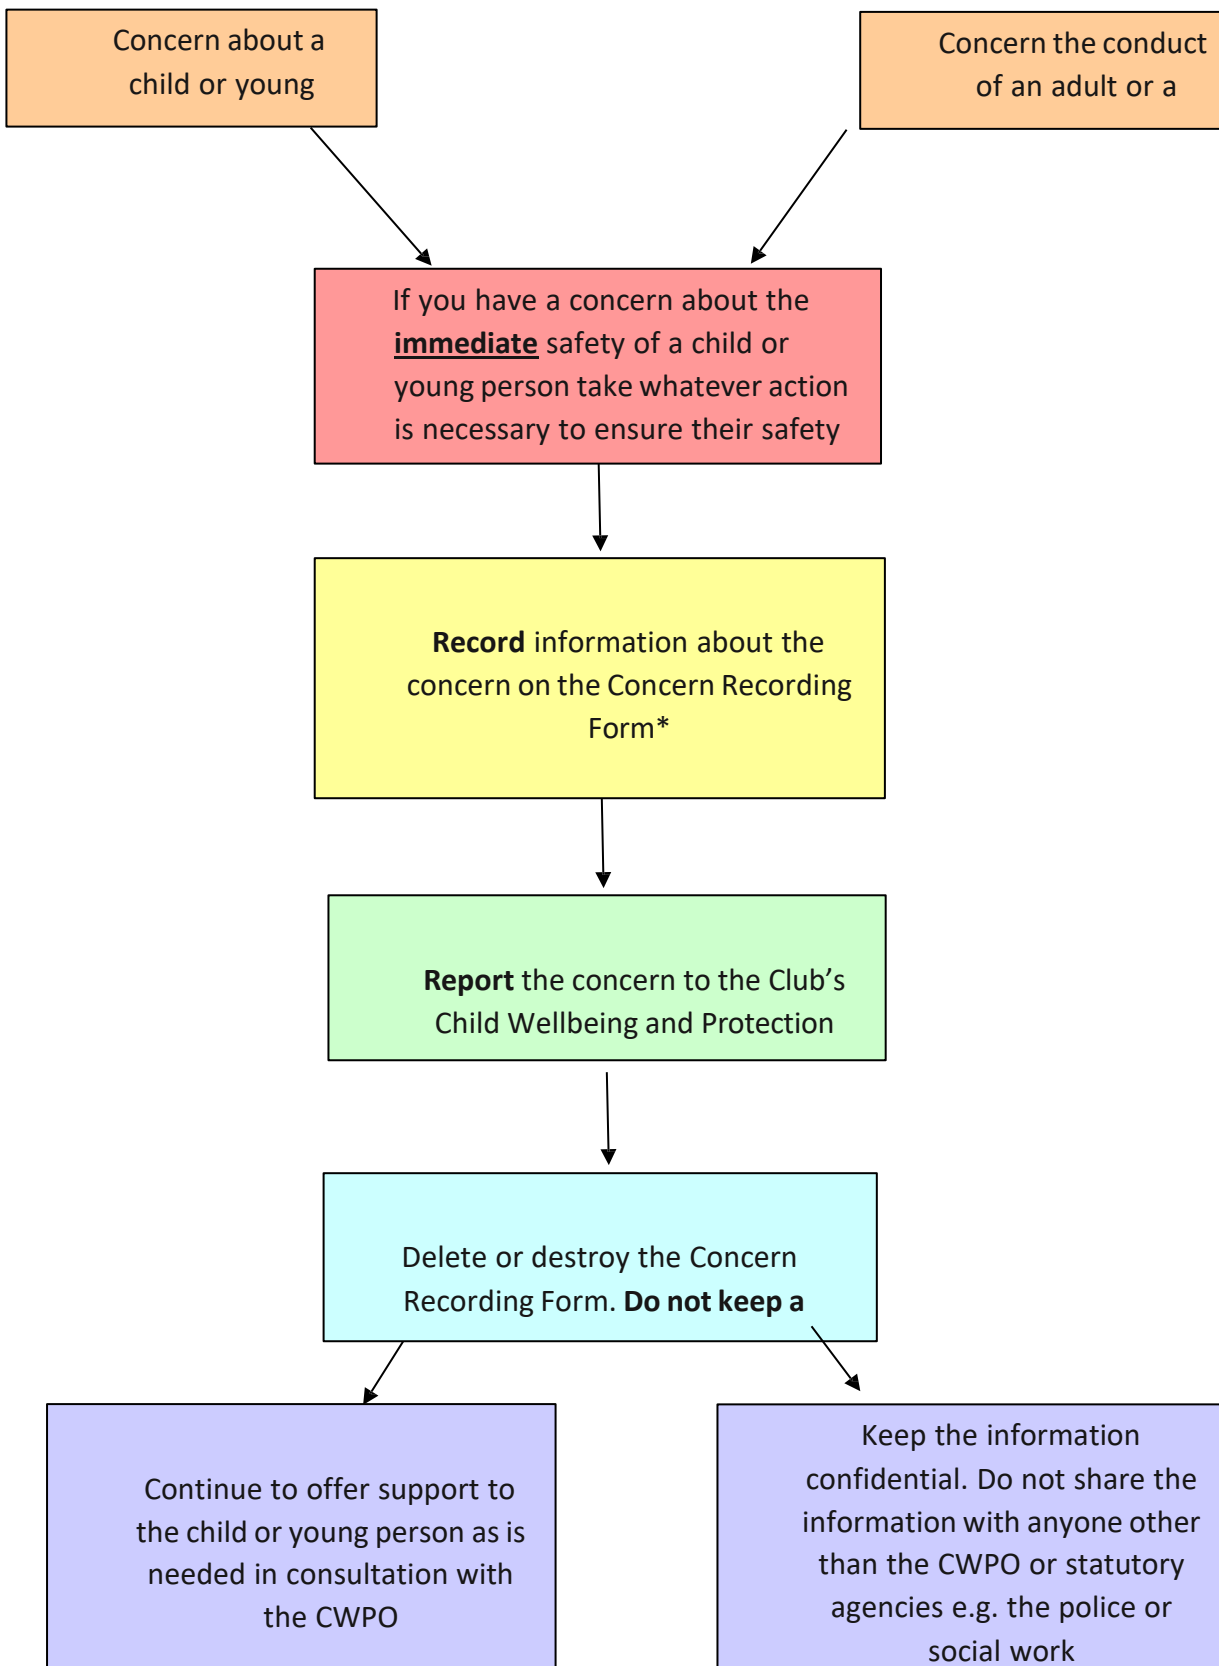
Concern about a child or young

Concern the conduct of an adult or a

If you have a concern about the **immediate** safety of a child or young person take whatever action is necessary to ensure their safety

**Record** information about the concern on the Concern Recording Form*

**Report** the concern to the Club's Child Wellbeing and Protection

Delete or destroy the Concern Recording Form. **Do not keep a**

Continue to offer support to the child or young person as is needed in consultation with the CWPO

Keep the information confidential. Do not share the information with anyone other than the CWPO or statutory agencies e.g. the police or social work